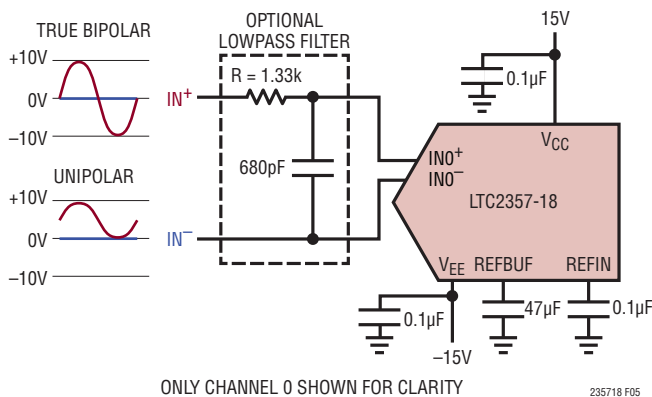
TRUE BIPOLAR

+10V

0V

–10V

UNIPOLAR

+10V

0V

–10V

OPTIONAL LOWPASS FILTER

R = 1.33k

680pF

IN$^+$

IN$^-$

15V

0.1µF

V$_{CC}$

IN0$^+$

IN0$^-$

LTC2357-18

V$_{EE}$

REFBUF

REFIN

0.1µF

47µF

0.1µF

–15V

ONLY CHANNEL 0 SHOWN FOR CLARITY

235718 F05